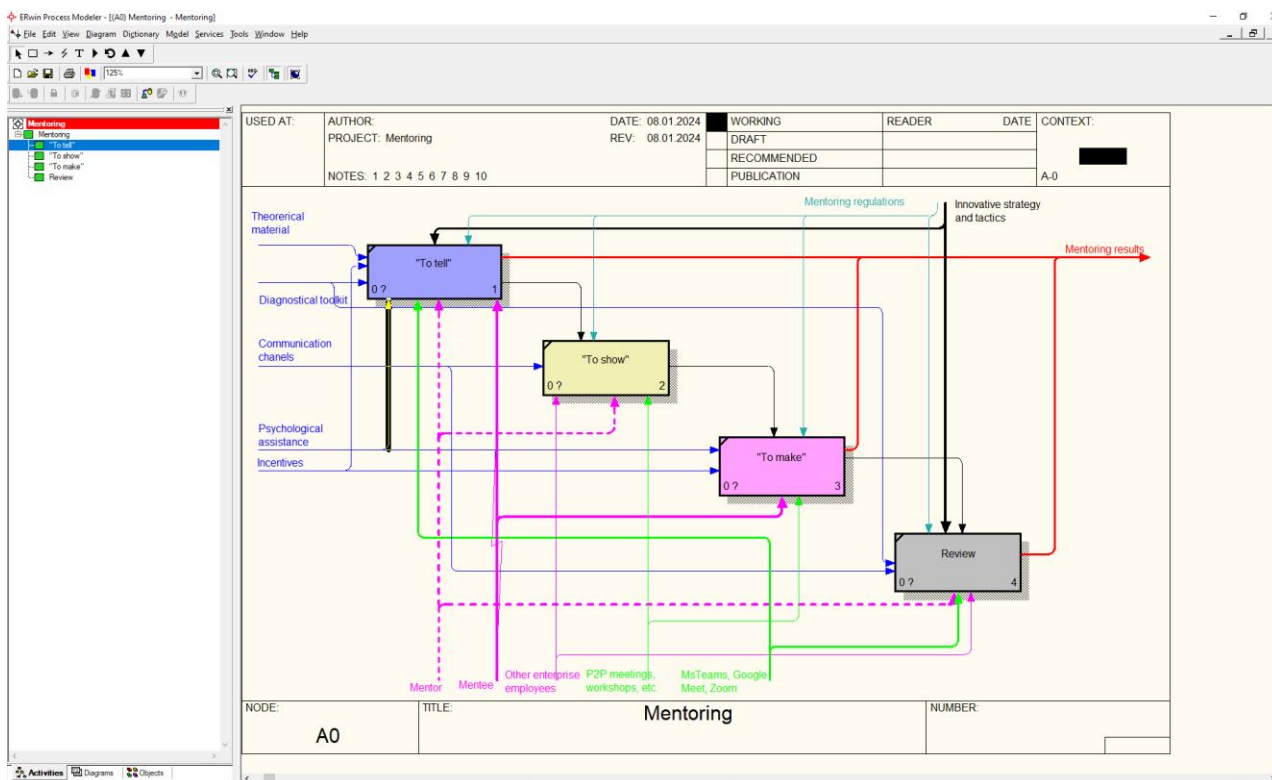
ERwin Process Modeler - [(A0) Mentoring - Mentoring]

File Edit View Diagram Dictionary Model Services Tools Window Help

125%

Mentoring
Mentoring
"To tell"
"To show"
"To make"
Review

| USED AT: | AUTHOR: PROJECT: Mentoring NOTES: 1 2 3 4 5 6 7 8 9 10 | DATE: 08.01.2024 REV: 08.01.2024 | WORKING | READER | DATE | CONTEXT: |
|---|---|---|---|---|---|---|
| | | | DRAFT | | | |
| | | | RECOMMENDED | | | |
| | | | PUBLICATION | | | A-0 |

Theorerical material

Diagnostical toolkit

Communication chanels

Psychological assistance

Incentives

Mentoring regulations

Innovative strategy and tactics

Mentoring results

"To tell"
0 ?
1

"To show"
0 ?
2

"To make"
0 ?
3

Review
0 ?
4

Mentor

Mentee

Other enterprise employees

P2P meetings, workshops, etc.

MsTeams, Google Meet, Zoom

| NODE: A0 | TITLE: Mentoring | NUMBER: |
|---|---|---|

Activities Diagrams Objects